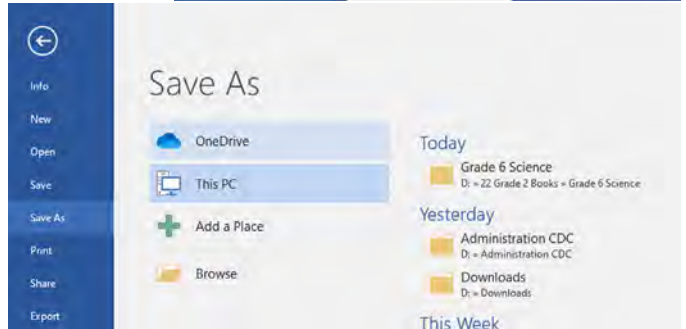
Info
New
Open
Save
Save As
Print
Share
Export

Save As

OneDrive
This PC
Add a Place
Browse

Today
Grade 6 Science
D: » 22 Grade 2 Books » Grade 6 Science

Yesterday
Administration CDC
D: » Administration CDC
Downloads
D: » Downloads

This Week